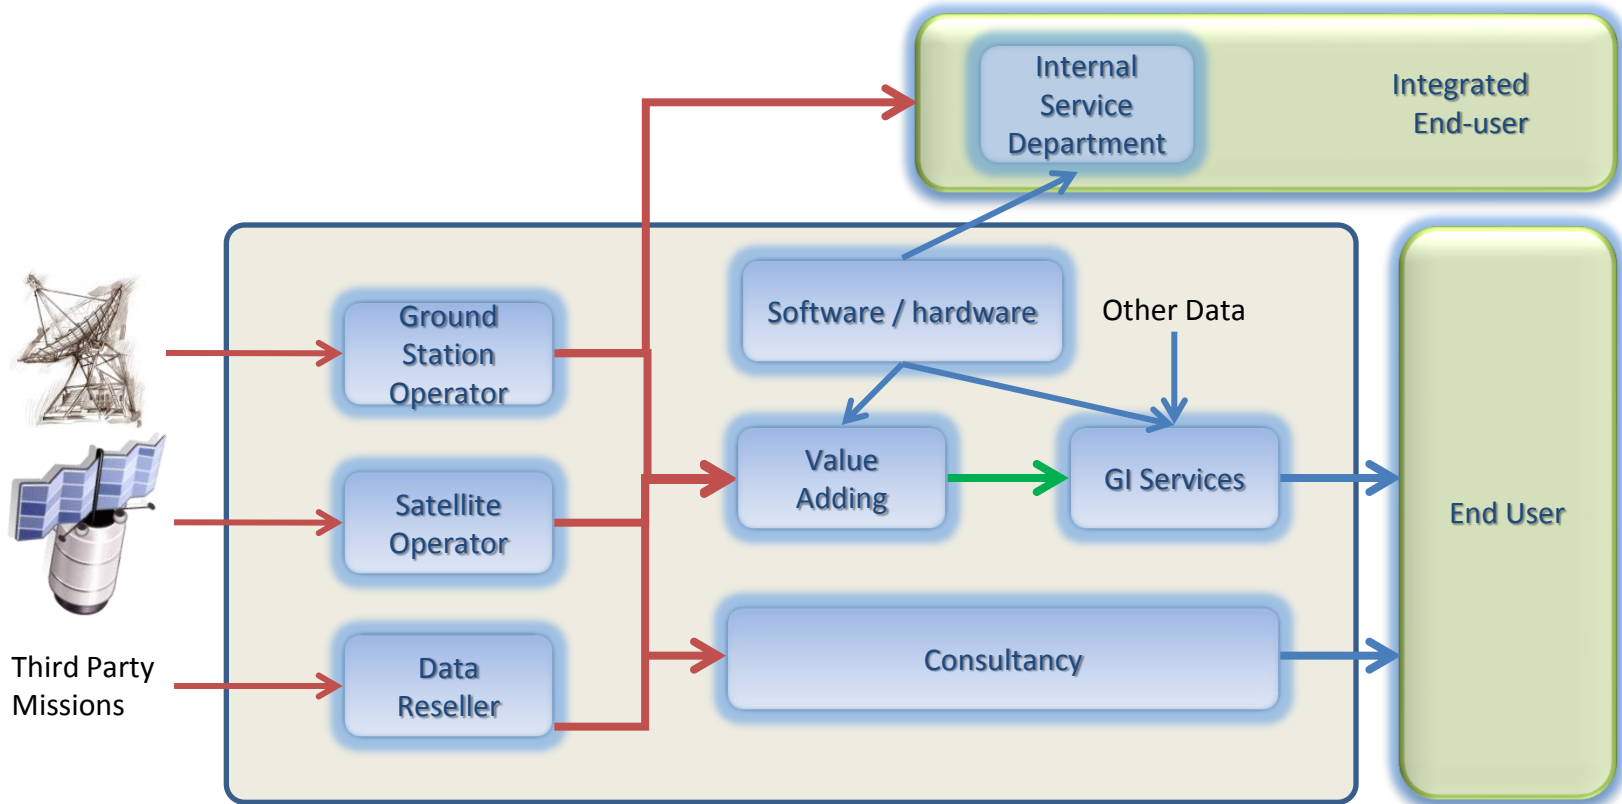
Internal Service Department

Integrated End-user

Ground Station Operator

Software / hardware

Other Data

Value Adding

GI Services

Satellite Operator

End User

Third Party Missions

Data Reseller

Consultancy